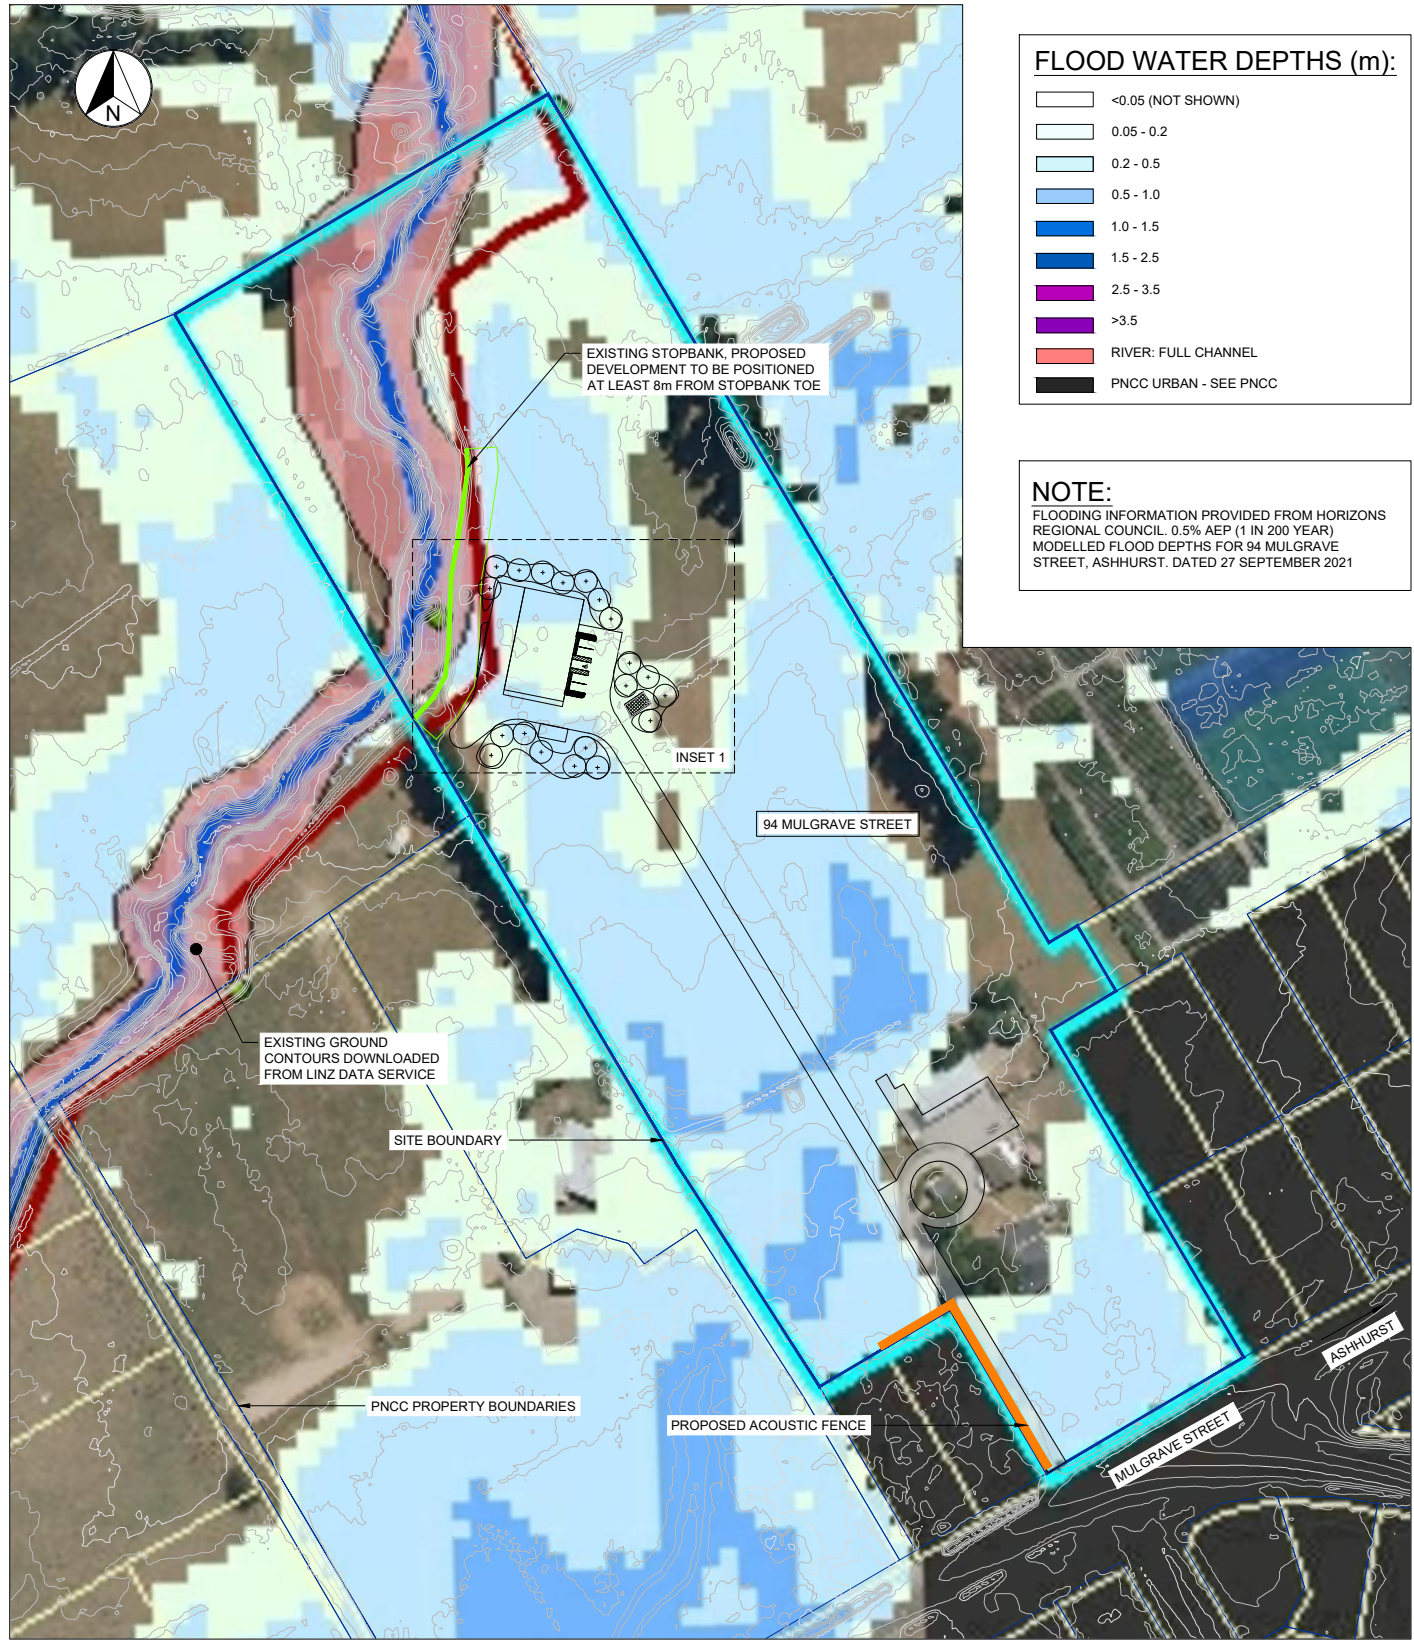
N

FLOOD WATER DEPTHS (m):

<0.05 (NOT SHOWN)
0.05 - 0.2
0.2 - 0.5
0.5 - 1.0
1.0 - 1.5
1.5 - 2.5
2.5 - 3.5
>3.5
RIVER: FULL CHANNEL
PNCC URBAN - SEE PNCC

NOTE:
FLOODING INFORMATION PROVIDED FROM HORIZONS REGIONAL COUNCIL. 0.5% AEP (1 IN 200 YEAR) MODELLED FLOOD DEPTHS FOR 94 MULGRAVE STREET, ASHHURST. DATED 27 SEPTEMBER 2021

EXISTING STOPBANK, PROPOSED DEVELOPMENT TO BE POSITIONED AT LEAST 8m FROM STOPBANK TOE

INSET 1

94 MULGRAVE STREET

EXISTING GROUND CONTOURS DOWNLOADED FROM LINZ DATA SERVICE

SITE BOUNDARY

PNCC PROPERTY BOUNDARIES

PROPOSED ACOUSTIC FENCE

ASHHURST

MULGRAVE STREET